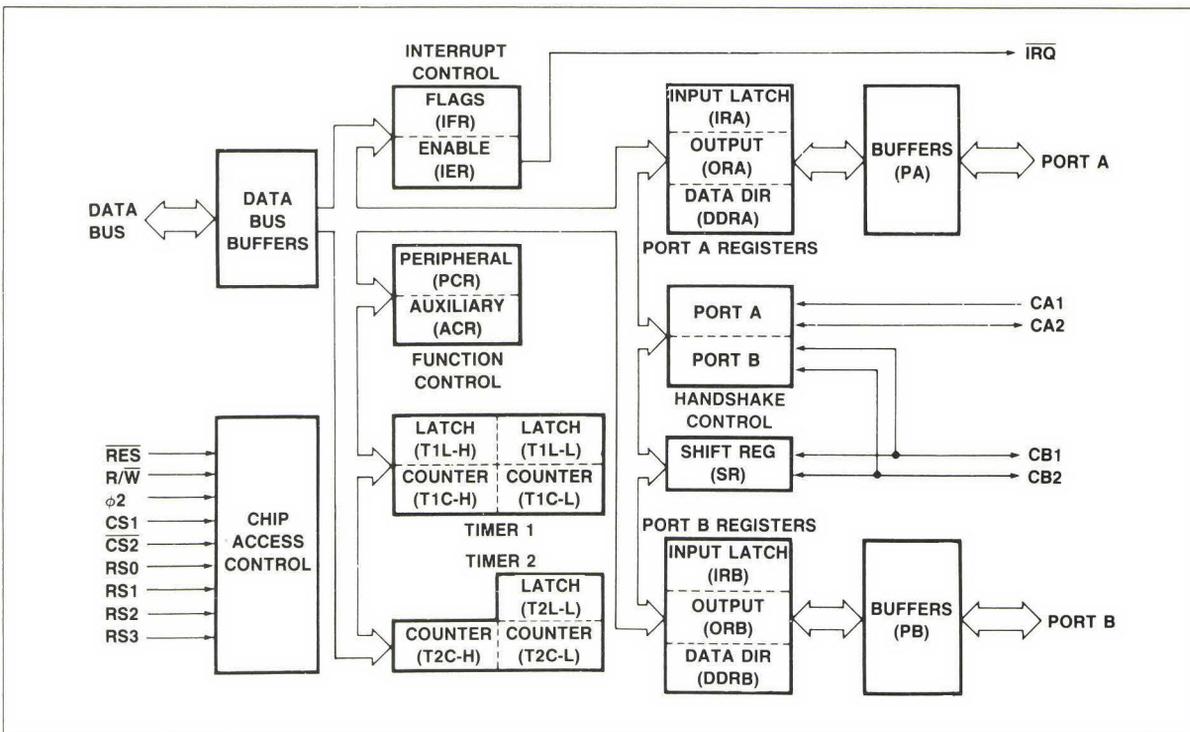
INTERRUPT CONTROL

FLAGS (IFR)

ENABLE (IER)

$\overline{IRQ}$

INPUT LATCH (IRA)

OUTPUT (ORA)

DATA DIR (DDRA)

BUFFERS (PA)

PORT A

DATA BUS

DATA BUS BUFFERS

PORT A REGISTERS

PERIPHERAL (PCR)

AUXILIARY (ACR)

FUNCTION CONTROL

PORT A

PORT B

HANDSHAKE CONTROL

CA1

CA2

LATCH (T1L-H)

LATCH (T1L-L)

COUNTER (T1C-H)

COUNTER (T1C-L)

TIMER 1

SHIFT REG (SR)

CB1

CB2

$\overline{RES}$

R/$\overline{W}$

$\phi2$

CS1

$\overline{CS2}$

RS0

RS1

RS2

RS3

CHIP ACCESS CONTROL

TIMER 2

LATCH (T2L-L)

COUNTER (T2C-H)

COUNTER (T2C-L)

PORT B REGISTERS

INPUT LATCH (IRB)

OUTPUT (ORB)

DATA DIR (DDRB)

BUFFERS (PB)

PORT B